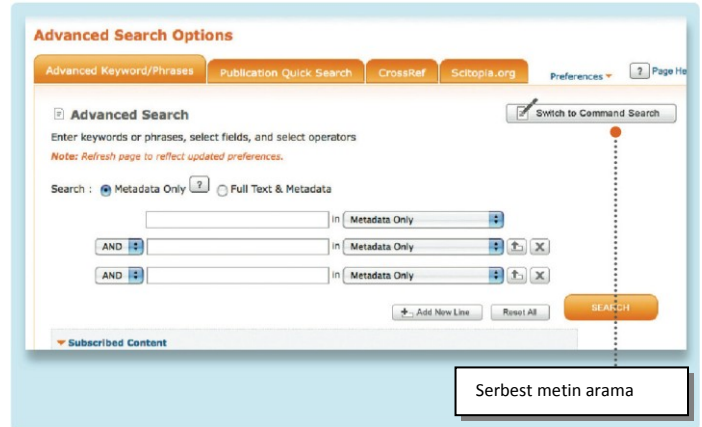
Advanced Search Options

Advanced Keyword/Phrases | Publication Quick Search | CrossRef | Scitopia.org | Preferences | ? Page He

Advanced Search

Switch to Command Search

Enter keywords or phrases, select fields, and select operators

Note: Refresh page to reflect updated preferences.

Search : Metadata Only ? Full Text & Metadata

in Metadata Only

AND in Metadata Only

AND in Metadata Only

Add New Line | Reset All | SEARCH

Subscribed Content

Serbest metin arama